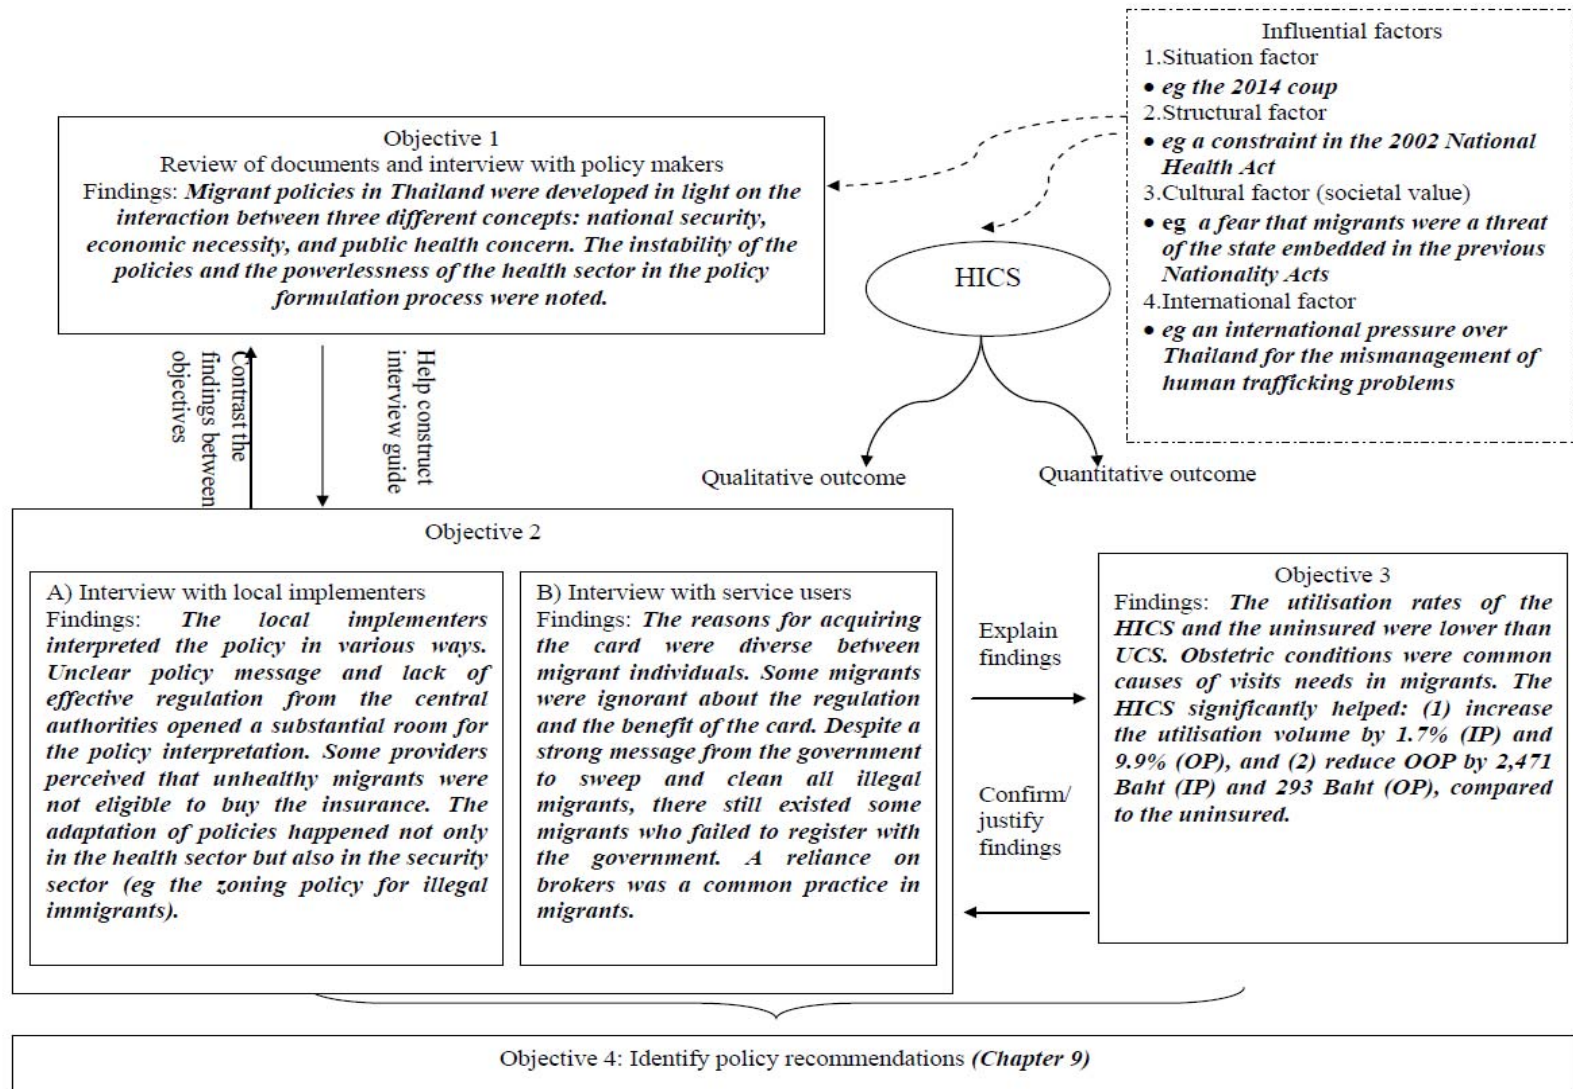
Influential factors
1.Situation factor
• eg the 2014 coup
2.Structural factor
• eg a constraint in the 2002 National Health Act
3.Cultural factor (societal value)
• eg a fear that migrants were a threat of the state embedded in the previous Nationality Acts
4.International factor
• eg an international pressure over Thailand for the mismanagement of human trafficking problems

Objective 1
Review of documents and interview with policy makers
Findings: Migrant policies in Thailand were developed in light on the interaction between three different concepts: national security, economic necessity, and public health concern. The instability of the policies and the powerlessness of the health sector in the policy formulation process were noted.

HICS

Contrast the findings between objectives

Help construct interview guide

Qualitative outcome

Quantitative outcome

Objective 2

A) Interview with local implementers
Findings: The local implementers interpreted the policy in various ways. Unclear policy message and lack of effective regulation from the central authorities opened a substantial room for the policy interpretation. Some providers perceived that unhealthy migrants were not eligible to buy the insurance. The adaptation of policies happened not only in the health sector but also in the security sector (eg the zoning policy for illegal immigrants).

B) Interview with service users
Findings: The reasons for acquiring the card were diverse between migrant individuals. Some migrants were ignorant about the regulation and the benefit of the card. Despite a strong message from the government to sweep and clean all illegal migrants, there still existed some migrants who failed to register with the government. A reliance on brokers was a common practice in migrants.

Explain findings

Confirm/ justify findings

Objective 3
Findings: The utilisation rates of the HICS and the uninsured were lower than UCS. Obstetric conditions were common causes of visits needs in migrants. The HICS significantly helped: (1) increase the utilisation volume by 1.7% (IP) and 9.9% (OP), and (2) reduce OOP by 2,471 Baht (IP) and 293 Baht (OP), compared to the uninsured.

Objective 4: Identify policy recommendations (Chapter 9)